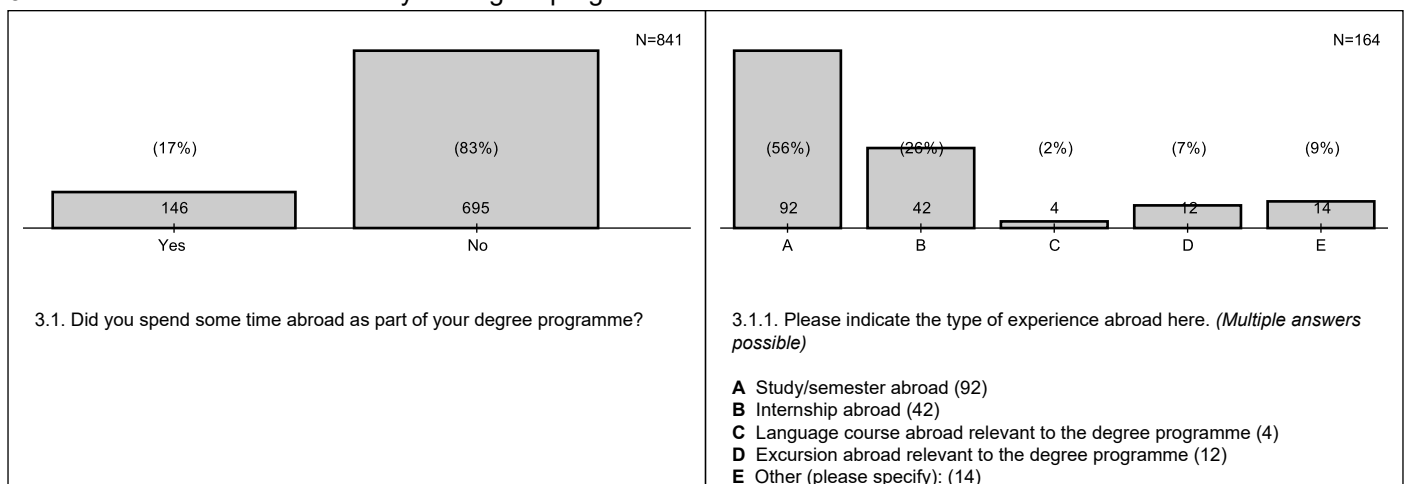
N=841

(17%)

146

Yes

(83%)

695

No

3.1. Did you spend some time abroad as part of your degree programme?

N=164

(56%)

92

A

(26%)

42

B

(2%)

4

C

(7%)

12

D

(9%)

14

E

3.1.1. Please indicate the type of experience abroad here. *(Multiple answers possible)*

**A** Study/semester abroad (92)
**B** Internship abroad (42)
**C** Language course abroad relevant to the degree programme (4)
**D** Excursion abroad relevant to the degree programme (12)
**E** Other (please specify): (14)